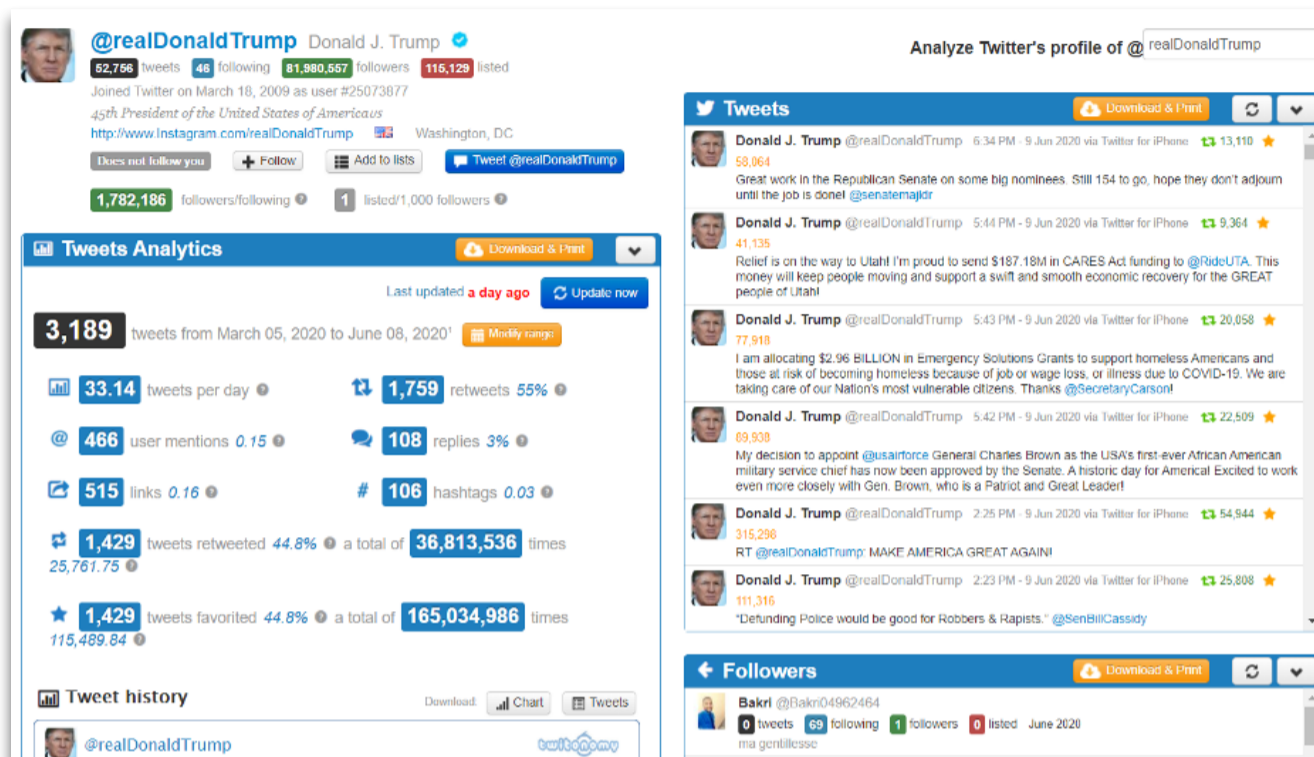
@realDonaldTrump Donald J. Trump
52,756 tweets 46 following 81,980,557 followers 115,129 listed
Joined Twitter on March 18, 2009 as user #25073877
45th President of the United States of America🇺🇸
http://www.Instagram.com/realDonaldTrump Washington, DC
Does not follow you + Follow Add to lists Tweet @realDonaldTrump
1,782,186 followers/following 1 listed/1,000 followers

Analyze Twitter's profile of @ realDonaldTrump

Tweets Analytics Download & Print
Last updated a day ago Update now
3,189 tweets from March 05, 2020 to June 08, 2020¹ Modify range
33.14 tweets per day
1,759 retweets 55%
466 user mentions 0.15
108 replies 3%
515 links 0.16
106 hashtags 0.03
1,429 tweets retweeted 44.8% a total of 36,813,536 times 25,761.75
1,429 tweets favorited 44.8% a total of 165,034,986 times 115,489.84

Tweet history Download: Chart Tweets
@realDonaldTrump twitonomy

Tweets Download & Print
Donald J. Trump @realDonaldTrump 6:34 PM - 9 Jun 2020 via Twitter for iPhone 13,110 58,064
Great work in the Republican Senate on some big nominees. Still 154 to go, hope they don't adjourn until the job is done! @senatemajldr
Donald J. Trump @realDonaldTrump 5:44 PM - 9 Jun 2020 via Twitter for iPhone 9,364 41,135
Relief is on the way to Utah! I'm proud to send $187.18M in CARES Act funding to @RideUTA. This money will keep people moving and support a swift and smooth economic recovery for the GREAT people of Utah!
Donald J. Trump @realDonaldTrump 5:43 PM - 9 Jun 2020 via Twitter for iPhone 20,058 77,918
I am allocating $2.96 BILLION in Emergency Solutions Grants to support homeless Americans and those at risk of becoming homeless because of job or wage loss, or illness due to COVID-19. We are taking care of our Nation's most vulnerable citizens. Thanks @SecretaryCarson!
Donald J. Trump @realDonaldTrump 5:42 PM - 9 Jun 2020 via Twitter for iPhone 22,509 89,930
My decision to appoint @usairforce General Charles Brown as the USA's first-ever African American military service chief has now been approved by the Senate. A historic day for America! Excited to work even more closely with Gen. Brown, who is a Patriot and Great Leader!
Donald J. Trump @realDonaldTrump 2:25 PM - 9 Jun 2020 via Twitter for iPhone 54,944 315,298
RT @realDonaldTrump: MAKE AMERICA GREAT AGAIN!
Donald J. Trump @realDonaldTrump 2:23 PM - 9 Jun 2020 via Twitter for iPhone 25,808 111,316
"Defunding Police would be good for Robbers & Rapists." @SenBillCassidy

Followers Download & Print
Bakri @Bakri04962464
0 tweets 69 following 1 followers 0 listed June 2020
ma gentillesse